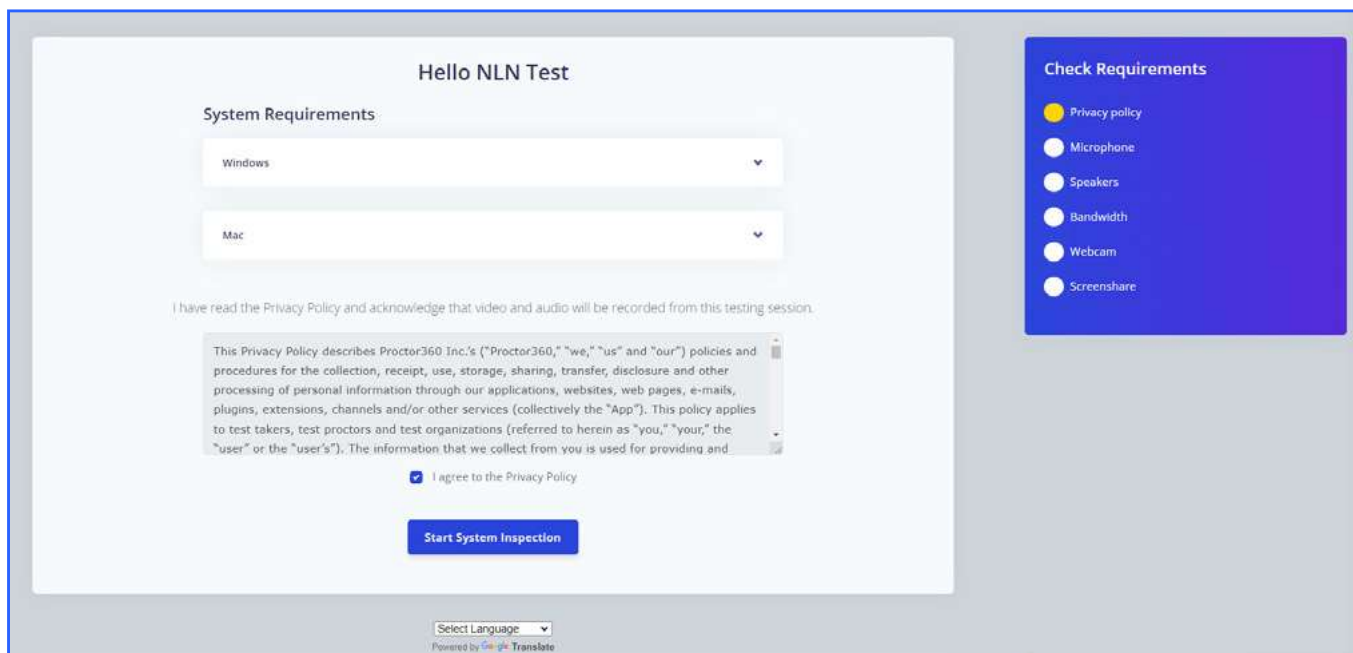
Hello NLN Test

System Requirements

Windows

Mac

I have read the Privacy Policy and acknowledge that video and audio will be recorded from this testing session.

This Privacy Policy describes Proctor360 Inc.'s ("Proctor360," "we," "us" and "our") policies and procedures for the collection, receipt, use, storage, sharing, transfer, disclosure and other processing of personal information through our applications, websites, web pages, e-mails, plugins, extensions, channels and/or other services (collectively the "App"). This policy applies to test takers, test proctors and test organizations (referred to herein as "you," "your," the "user" or the "user's"). The information that we collect from you is used for providing and

I agree to the Privacy Policy

Start System Inspection

Select Language
Powered by Google Translate

Check Requirements

Privacy policy

Microphone

Speakers

Bandwidth

Webcam

Screenshare